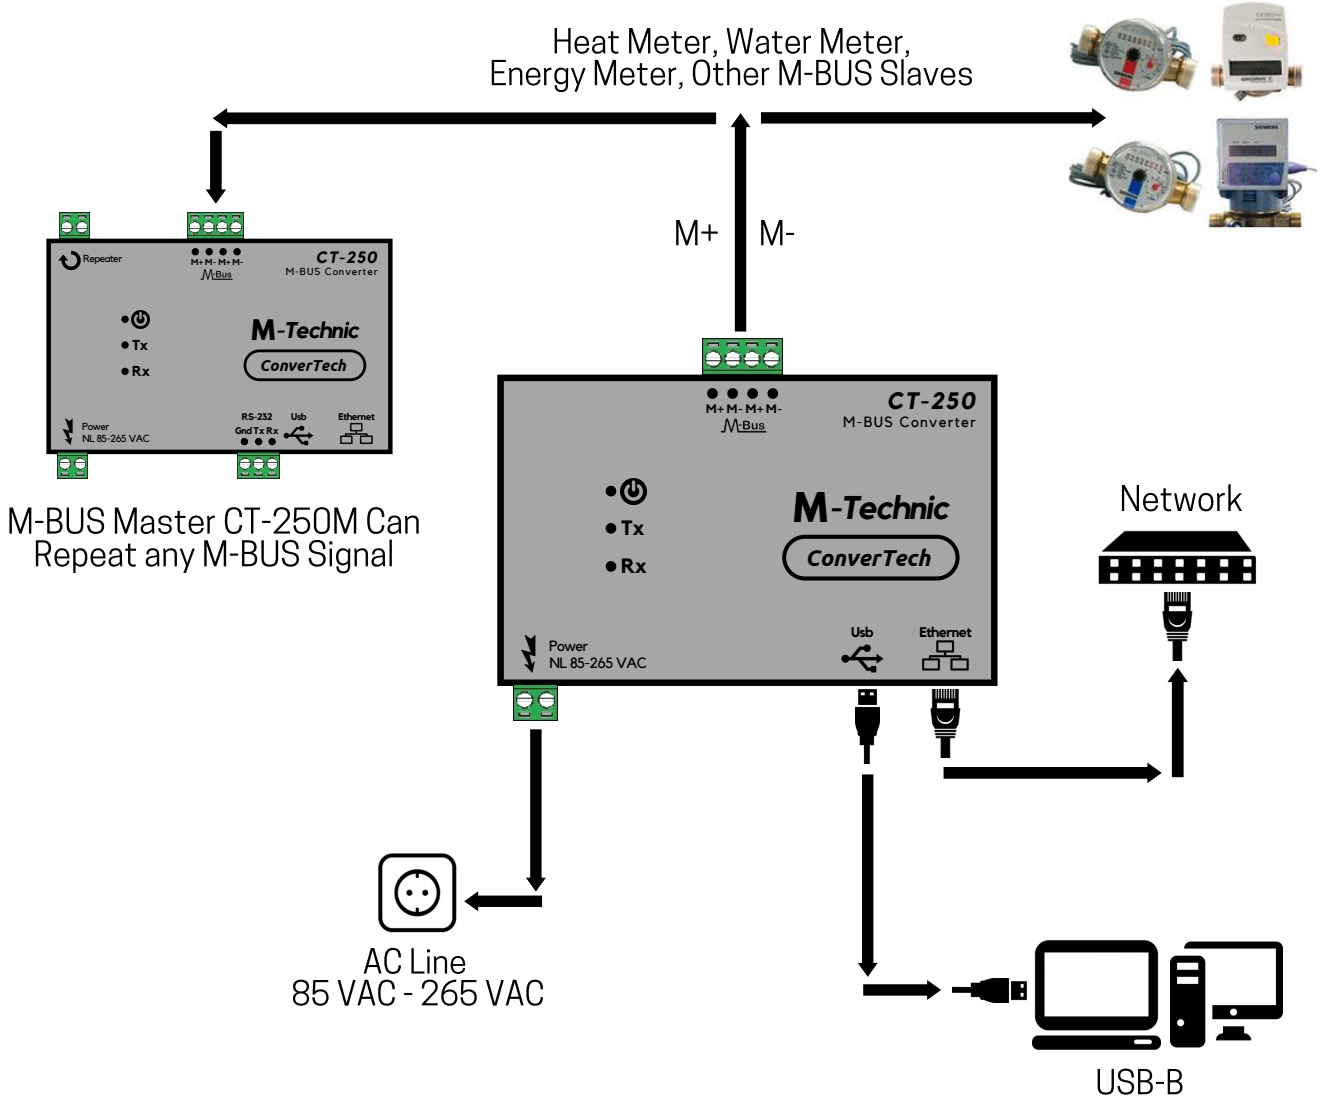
Heat Meter, Water Meter,
Energy Meter, Other M-BUS Slaves

M+ M-

Repeater

M+ M- M+ M-
M-Bus

CT-250
M-BUS Converter

Tx
Rx

M-Technic
ConverTech

Power
NL 85-265 VAC

RS-232
Gnd Tx Rx

Usb

Ethernet

M-BUS Master CT-250M Can Repeat any M-BUS Signal

M+ M- M+ M-
M-Bus

CT-250
M-BUS Converter

Tx
Rx

M-Technic
ConverTech

Power
NL 85-265 VAC

Usb

Ethernet

Network

AC Line
85 VAC - 265 VAC

USB-B